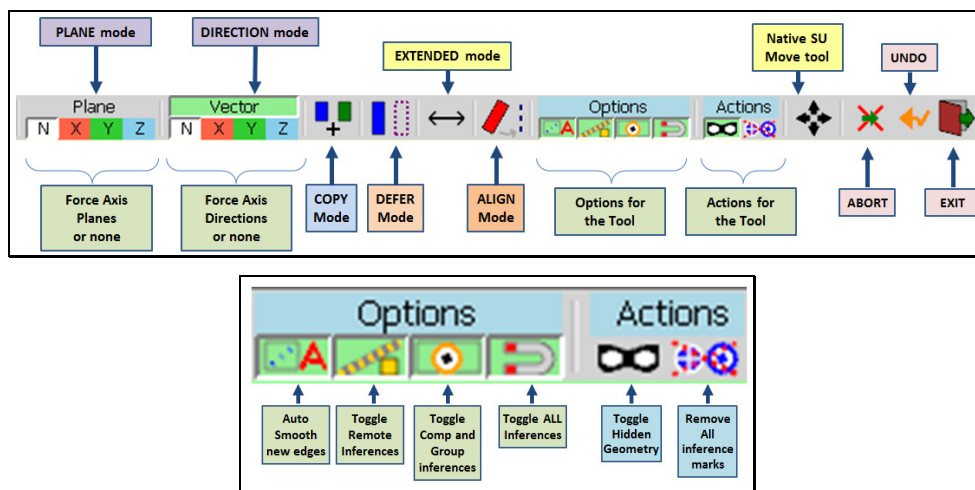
PLANE mode

DIRECTION mode

EXTENDED mode

Native SU Move tool

UNDO

Plane
N X Y Z

Vector
N X Y Z

Options

Actions

Force Axis Planes or none

Force Axis Directions or none

COPY Mode

DEFER Mode

ALIGN Mode

Options for the Tool

Actions for the Tool

ABORT

EXIT

Options

Actions

Auto Smooth new edges

Toggle Remote Inferences

Toggle Comp and Group inferences

Toggle ALL Inferences

Toggle Hidden Geometry

Remove All inference marks